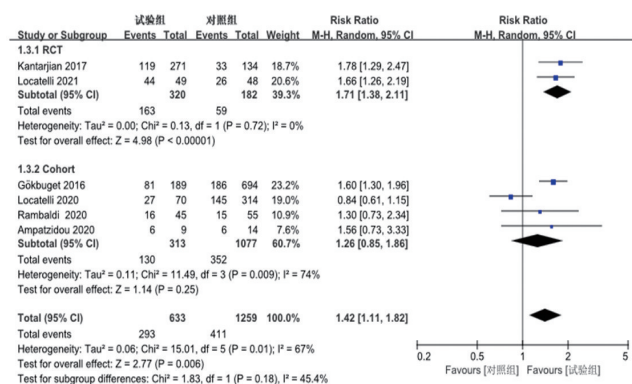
| Study or Subgroup | 试验组 Events | 试验组 Total | 对照组 Events | 对照组 Total | Weight | Risk Ratio M-H, Random, 95% CI |
|---|---|---|---|---|---|---|
| **1.3.1 RCT** | | | | | | |
| Kantarjian 2017 | 119 | 271 | 33 | 134 | 18.7% | 1.78 [1.29, 2.47] |
| Locatelli 2021 | 44 | 49 | 26 | 48 | 20.6% | 1.66 [1.26, 2.19] |
| **Subtotal (95% CI)** | | **320** | | **182** | **39.3%** | **1.71 [1.38, 2.11]** |
| Total events | 163 | | 59 | | | |
| Heterogeneity: Tau² = 0.00; Chi² = 0.13, df = 1 (P = 0.72); I² = 0% | | | | | | |
| Test for overall effect: Z = 4.98 (P < 0.00001) | | | | | | |
| **1.3.2 Cohort** | | | | | | |
| Gökbuget 2016 | 81 | 189 | 186 | 694 | 23.2% | 1.60 [1.30, 1.96] |
| Locatelli 2020 | 27 | 70 | 145 | 314 | 19.0% | 0.84 [0.61, 1.15] |
| Rambaldi 2020 | 16 | 45 | 15 | 55 | 10.9% | 1.30 [0.73, 2.34] |
| Ampatzidou 2020 | 6 | 9 | 6 | 14 | 7.6% | 1.56 [0.73, 3.33] |
| **Subtotal (95% CI)** | | **313** | | **1077** | **60.7%** | **1.26 [0.85, 1.86]** |
| Total events | 130 | | 352 | | | |
| Heterogeneity: Tau² = 0.11; Chi² = 11.49, df = 3 (P = 0.009); I² = 74% | | | | | | |
| Test for overall effect: Z = 1.14 (P = 0.25) | | | | | | |
| **Total (95% CI)** | | **633** | | **1259** | **100.0%** | **1.42 [1.11, 1.82]** |
| Total events | 293 | | 411 | | | |
| Heterogeneity: Tau² = 0.06; Chi² = 15.01, df = 5 (P = 0.01); I² = 67% | | | | | | |
| Test for overall effect: Z = 2.77 (P = 0.006) | | | | | | |
| Test for subgroup differences: Chi² = 1.83, df = 1 (P = 0.18), I² = 45.4% | | | | | | |

Risk Ratio
M-H, Random, 95% CI

0.2 0.5 1 2 5
Favours [对照组] Favours [试验组]